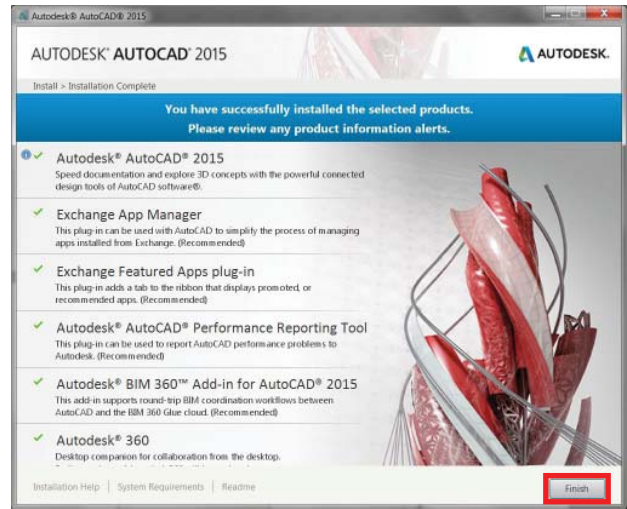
Autodesk® AutoCAD® 2015

AUTODESK® AUTOCAD® 2015

AUTODESK.

Install > Installation Complete

You have successfully installed the selected products.
Please review any product information alerts.

Autodesk® AutoCAD® 2015
Speed documentation and explore 3D concepts with the powerful connected design tools of AutoCAD software®.

Exchange App Manager
This plug-in can be used with AutoCAD to simplify the process of managing apps installed from Exchange. (Recommended)

Exchange Featured Apps plug-in
This plug-in adds a tab to the ribbon that displays promoted, or recommended apps. (Recommended)

Autodesk® AutoCAD® Performance Reporting Tool
This plug-in can be used to report AutoCAD performance problems to Autodesk. (Recommended)

Autodesk® BIM 360™ Add-in for AutoCAD® 2015
This add-in supports round-trip BIM coordination workflows between AutoCAD and the BIM 360 Glue cloud. (Recommended)

Autodesk® 360
Desktop companion for collaboration from the desktop.
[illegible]

Installation Help | System Requirements | Readme

Finish